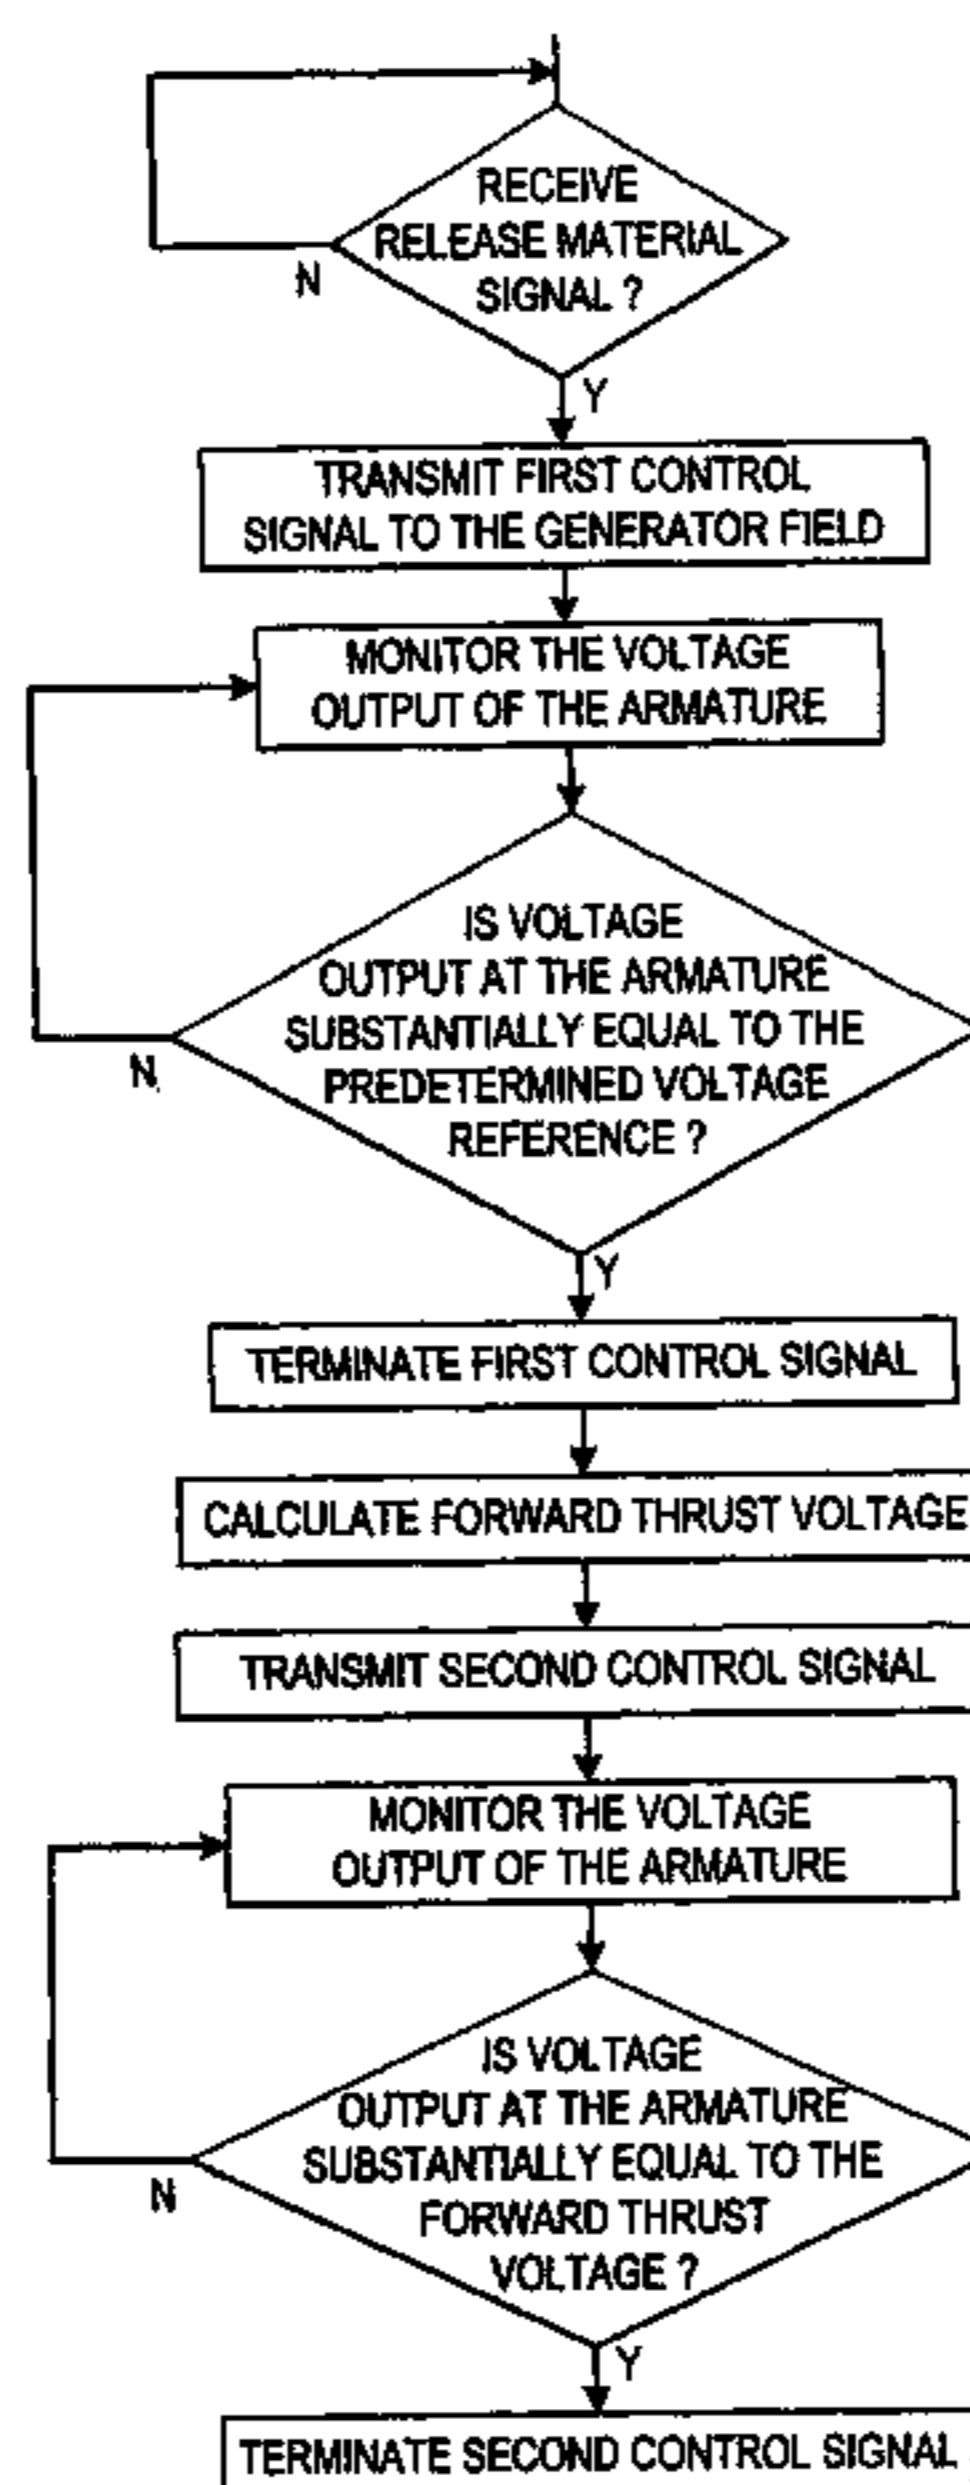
RECEIVE RELEASE MATERIAL SIGNAL ?

N

Y

TRANSMIT FIRST CONTROL SIGNAL TO THE GENERATOR FIELD

MONITOR THE VOLTAGE OUTPUT OF THE ARMATURE

IS VOLTAGE OUTPUT AT THE ARMATURE SUBSTANTIALLY EQUAL TO THE PREDETERMINED VOLTAGE REFERENCE ?

N

Y

TERMINATE FIRST CONTROL SIGNAL

CALCULATE FORWARD THRUST VOLTAGE

TRANSMIT SECOND CONTROL SIGNAL

MONITOR THE VOLTAGE OUTPUT OF THE ARMATURE

IS VOLTAGE OUTPUT AT THE ARMATURE SUBSTANTIALLY EQUAL TO THE FORWARD THRUST VOLTAGE ?

N

Y

TERMINATE SECOND CONTROL SIGNAL